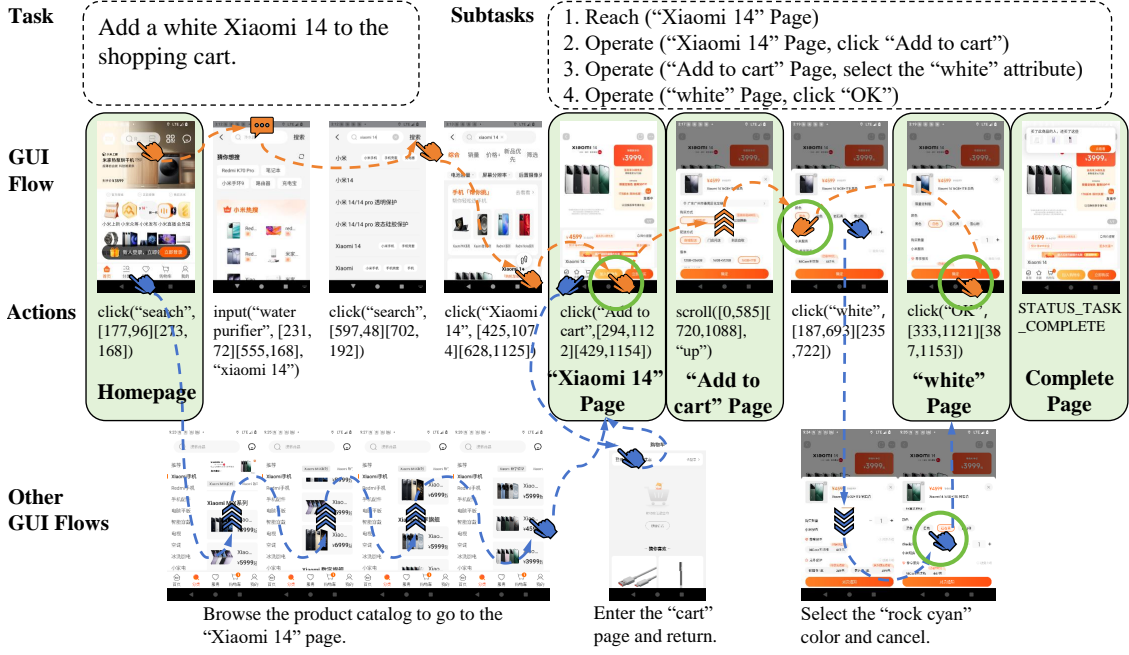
Task

Add a white Xiaomi 14 to the shopping cart.

Subtasks

1. Reach ("Xiaomi 14" Page)
2. Operate ("Xiaomi 14" Page, click "Add to cart")
3. Operate ("Add to cart" Page, select the "white" attribute)
4. Operate ("white" Page, click "OK")

GUI Flow

Actions

click("search", [177,96][273,168])

Homepage

input("water purifier", [231,72][555,168], "xiaomi 14")

click("search", [597,48][702,192])

click("Xiaomi 14", [425,1074][628,1125])

click("Add to cart",[294,1122][429,1154])

"Xiaomi 14" Page

scroll([0,585][720,1088], "up")

"Add to cart" Page

click("white", [187,693][235,722])

click("OK", [333,1121][387,1153])

"white" Page

STATUS_TASK_COMPLETE

Complete Page

Other GUI Flows

Browse the product catalog to go to the "Xiaomi 14" page.

Enter the "cart" page and return.

Select the "rock cyan" color and cancel.